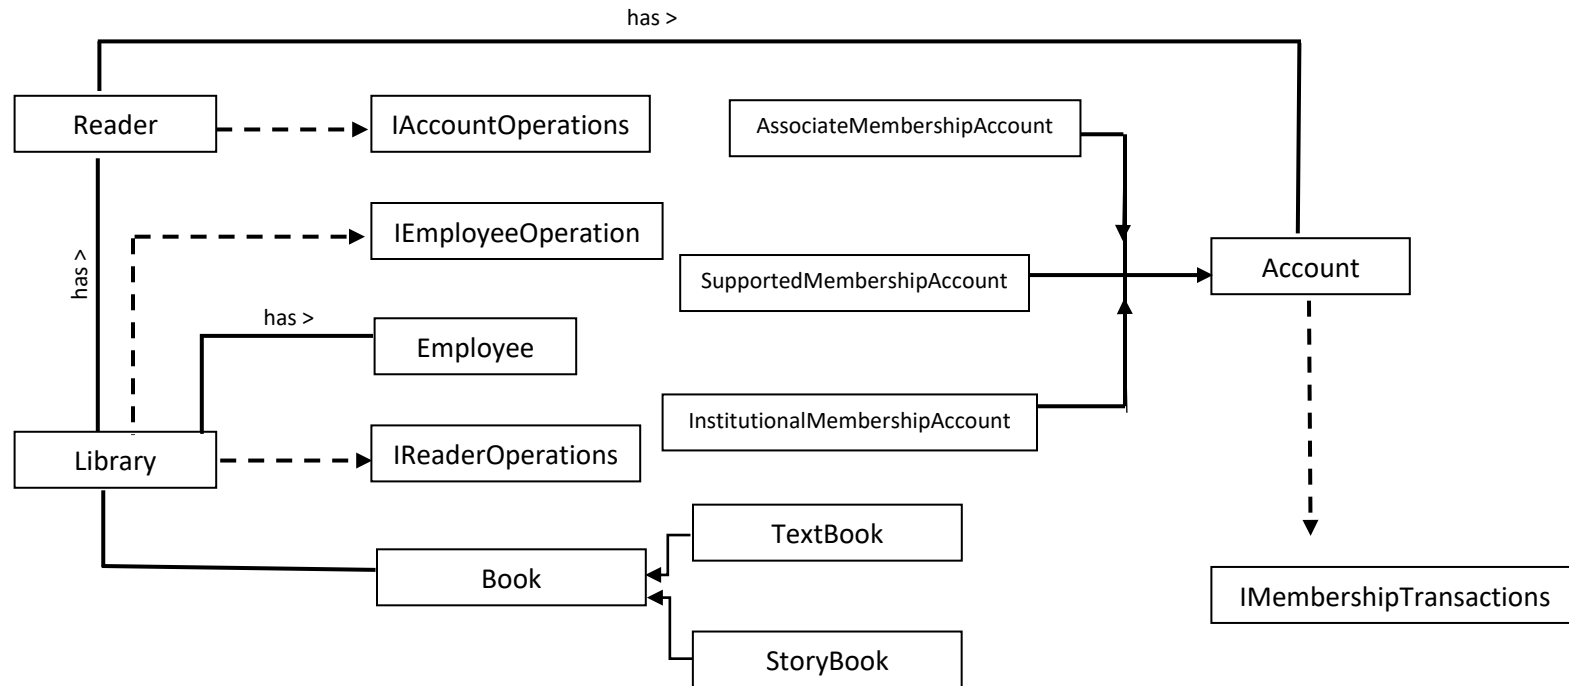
has >

Reader

IAccountOperations

AssociateMembershipAccount

has >

IEmployeeOperation

SupportedMembershipAccount

Account

has >

Employee

InstitutionalMembershipAccount

Library

IReaderOperations

TextBook

Book

IMembershipTransactions

StoryBook